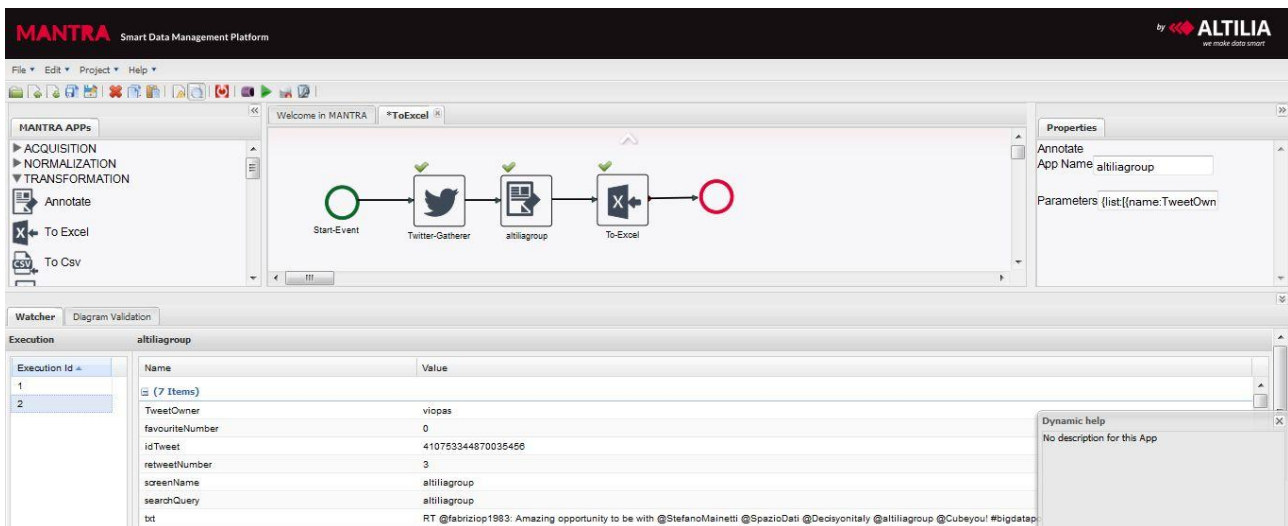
MANTRA Smart Data Management Platform

by ALTILIA we make data smart

File ▾ Edit ▾ Project ▾ Help ▾

MANTRA APPs

▶ ACQUISITION
▶ NORMALIZATION
▼ TRANSFORMATION
Annotate
To Excel
To Csv

Welcome in MANTRA | *ToExcel

Start-Event
Twitter-Gatherer
altiliagroup
To-Excel

Properties

Annotate
App Name altiliagroup
Parameters {list:[{name:TweetOwn

Watcher | Diagram Validation

Execution
altiliagroup

Execution Id
1
2

| Name | Value |
|---|---|
| (7 Items) | |
| TweetOwner | viopas |
| favouriteNumber | 0 |
| idTweet | 410753344870035456 |
| retweetNumber | 3 |
| screenName | altiliagroup |
| searchQuery | altiliagroup |
| txt | RT @fabriziop1983: Amazing opportunity to be with @StefanoMainetti @SpazioDati @Decisyonitaly @altiliagroup @Cubeyou! #bigdatap |

Dynamic help
No description for this App